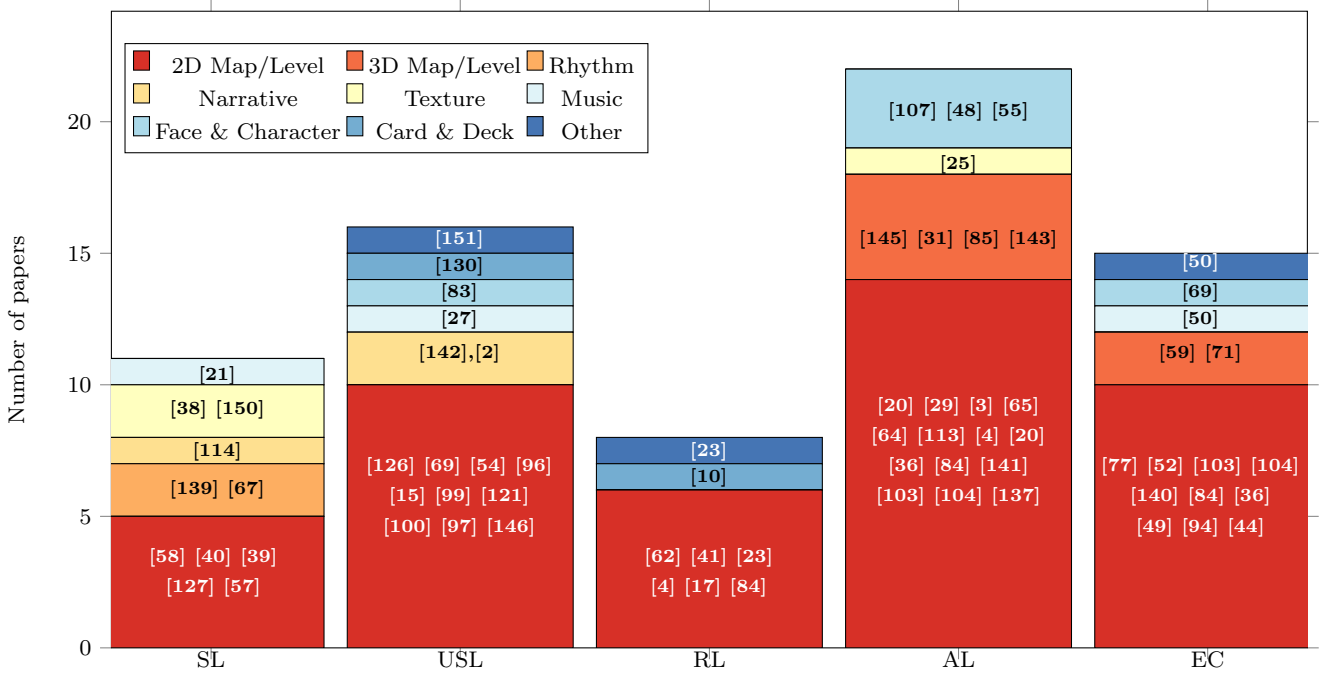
2D Map/Level
3D Map/Level
Rhythm
Narrative
Texture
Music
Face & Character
Card & Deck
Other

Number of papers

20
15
10
5
0

[21]
[38] [150]
[114]
[139] [67]
[58] [40] [39]
[127] [57]

[151]
[130]
[83]
[27]
[142],[2]
[126] [69] [54] [96]
[15] [99] [121]
[100] [97] [146]

[23]
[10]
[62] [41] [23]
[4] [17] [84]

[107] [48] [55]
[25]
[145] [31] [85] [143]
[20] [29] [3] [65]
[64] [113] [4] [20]
[36] [84] [141]
[103] [104] [137]

[50]
[69]
[50]
[59] [71]
[77] [52] [103] [104]
[140] [84] [36]
[49] [94] [44]

SL
USL
RL
AL
EC